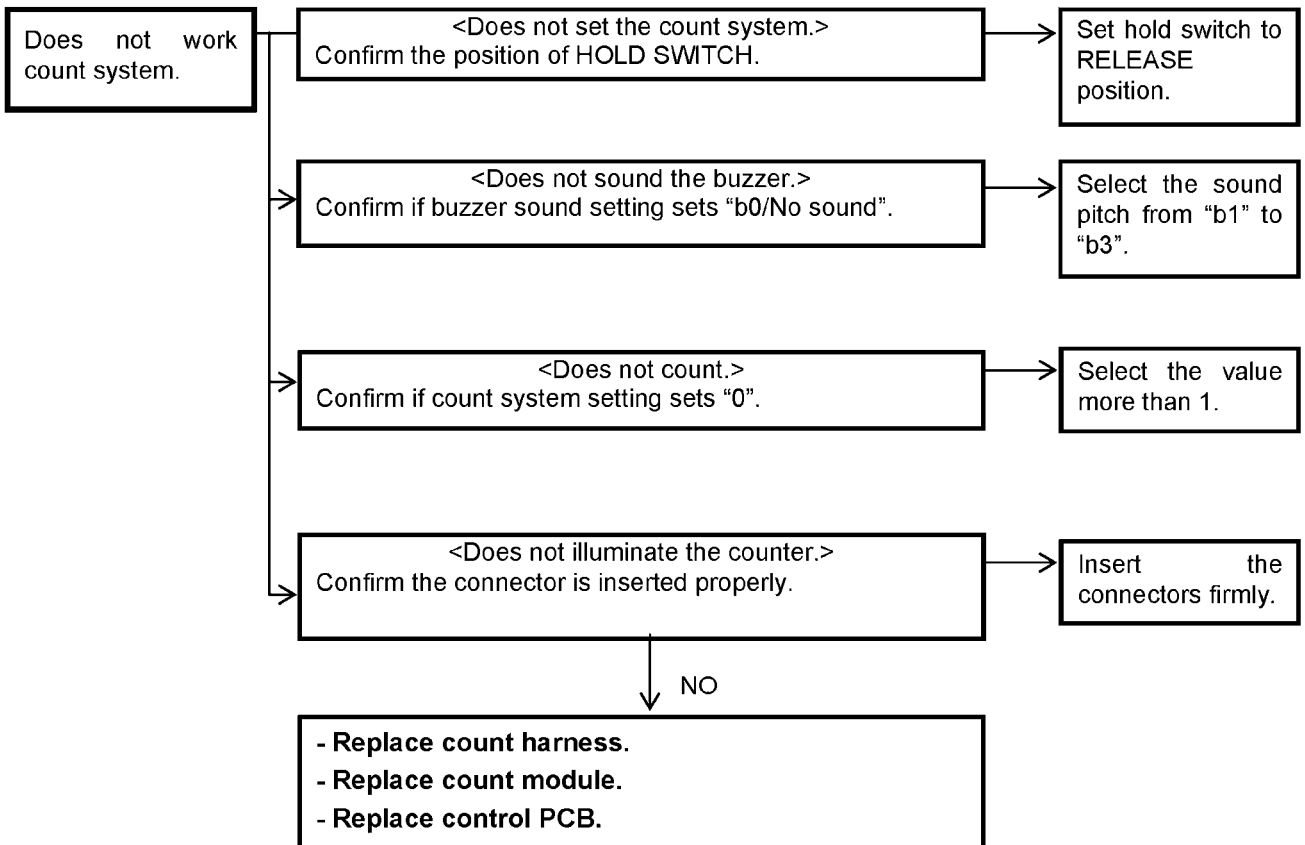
Does not work count system.

<Does not set the count system.>
Confirm the position of HOLD SWITCH.

Set hold switch to RELEASE position.

<Does not sound the buzzer.>
Confirm if buzzer sound setting sets “b0/No sound”.

Select the sound pitch from “b1” to “b3”.

<Does not count.>
Confirm if count system setting sets “0”.

Select the value more than 1.

<Does not illuminate the counter.>
Confirm the connector is inserted properly.

Insert the connectors firmly.

NO

- Replace count harness.
- Replace count module.
- Replace control PCB.